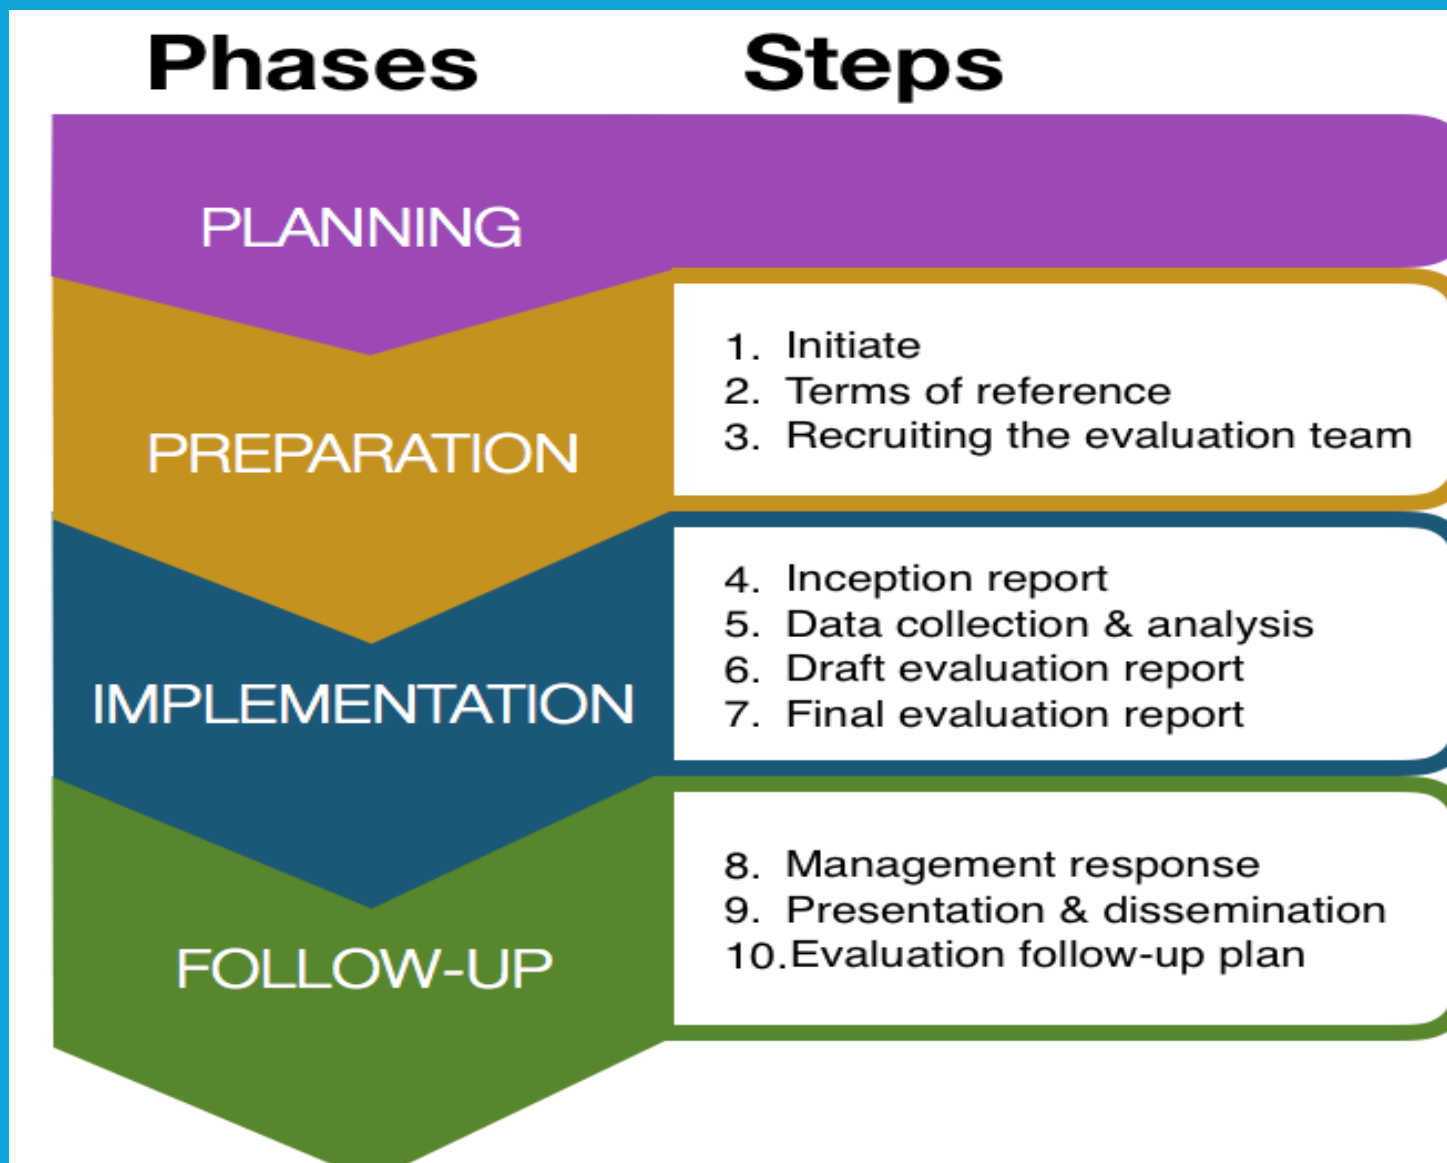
Phases Steps

PLANNING

PREPARATION

1. Initiate
2. Terms of reference
3. Recruiting the evaluation team

IMPLEMENTATION

4. Inception report
5. Data collection & analysis
6. Draft evaluation report
7. Final evaluation report

FOLLOW-UP

8. Management response
9. Presentation & dissemination
10. Evaluation follow-up plan